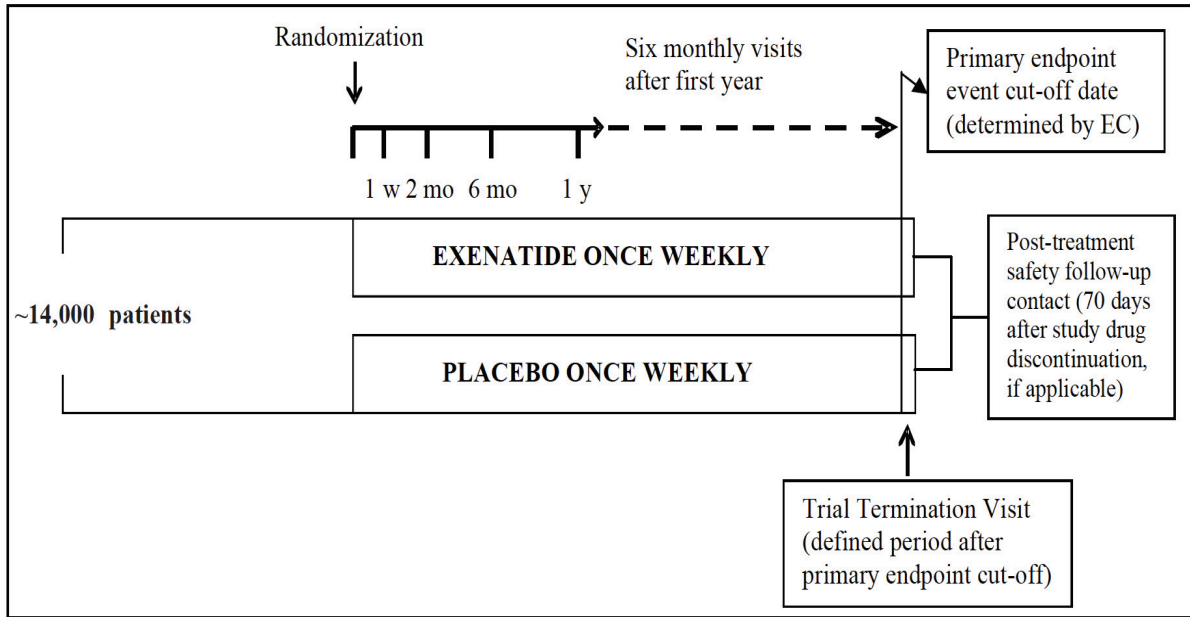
Randomization

Six monthly visits after first year

Primary endpoint event cut-off date (determined by EC)

1 w 2 mo 6 mo 1 y

EXENATIDE ONCE WEEKLY

~14,000 patients

PLACEBO ONCE WEEKLY

Post-treatment safety follow-up contact (70 days after study drug discontinuation, if applicable)

Trial Termination Visit (defined period after primary endpoint cut-off)